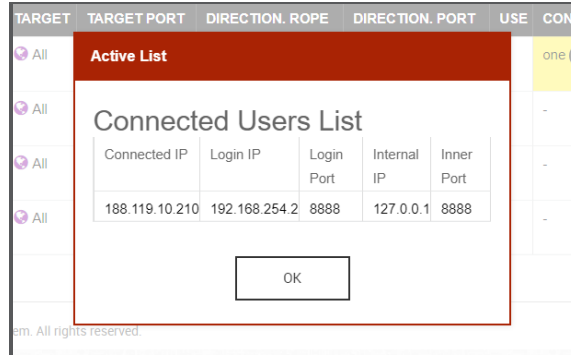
| TARGET | TARGET PORT | DIRECTION. ROPE | DIRECTION. PORT | USE | CON |
|---|---|---|---|---|---|
| All | | | | | one ( |
| All | | | | | - |
| All | | | | | - |
| All | | | | | - |

em. All rights reserved.

Active List

Connected Users List

| Connected IP | Login IP | Login Port | Internal IP | Inner Port |
|---|---|---|---|---|
| 188.119.10.210 | 192.168.254.2 | 8888 | 127.0.0.1 | 8888 |

OK